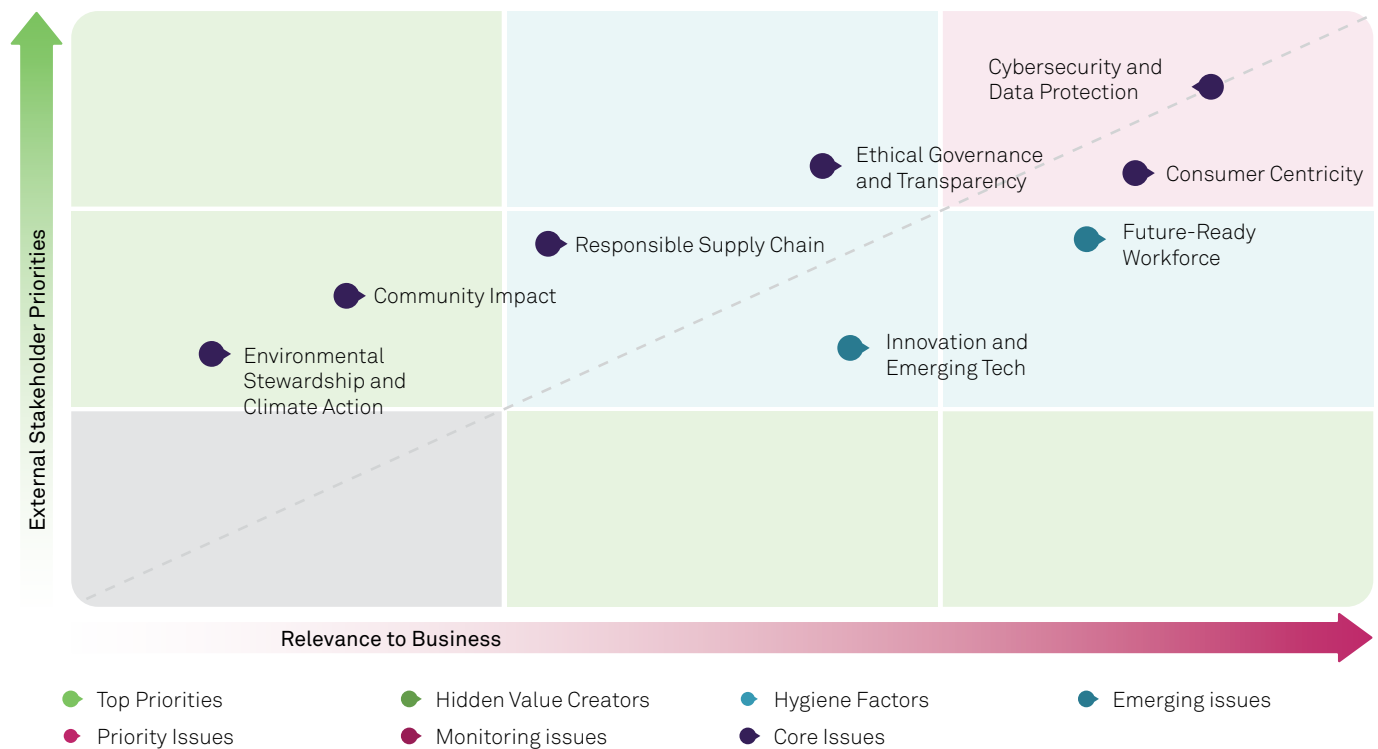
External Stakeholder Priorities

Cybersecurity and Data Protection

Ethical Governance and Transparency

Consumer Centricity

Responsible Supply Chain

Future-Ready Workforce

Community Impact

Innovation and Emerging Tech

Environmental Stewardship and Climate Action

Relevance to Business

Top Priorities
Hidden Value Creators
Hygiene Factors
Emerging issues
Priority Issues
Monitoring issues
Core Issues